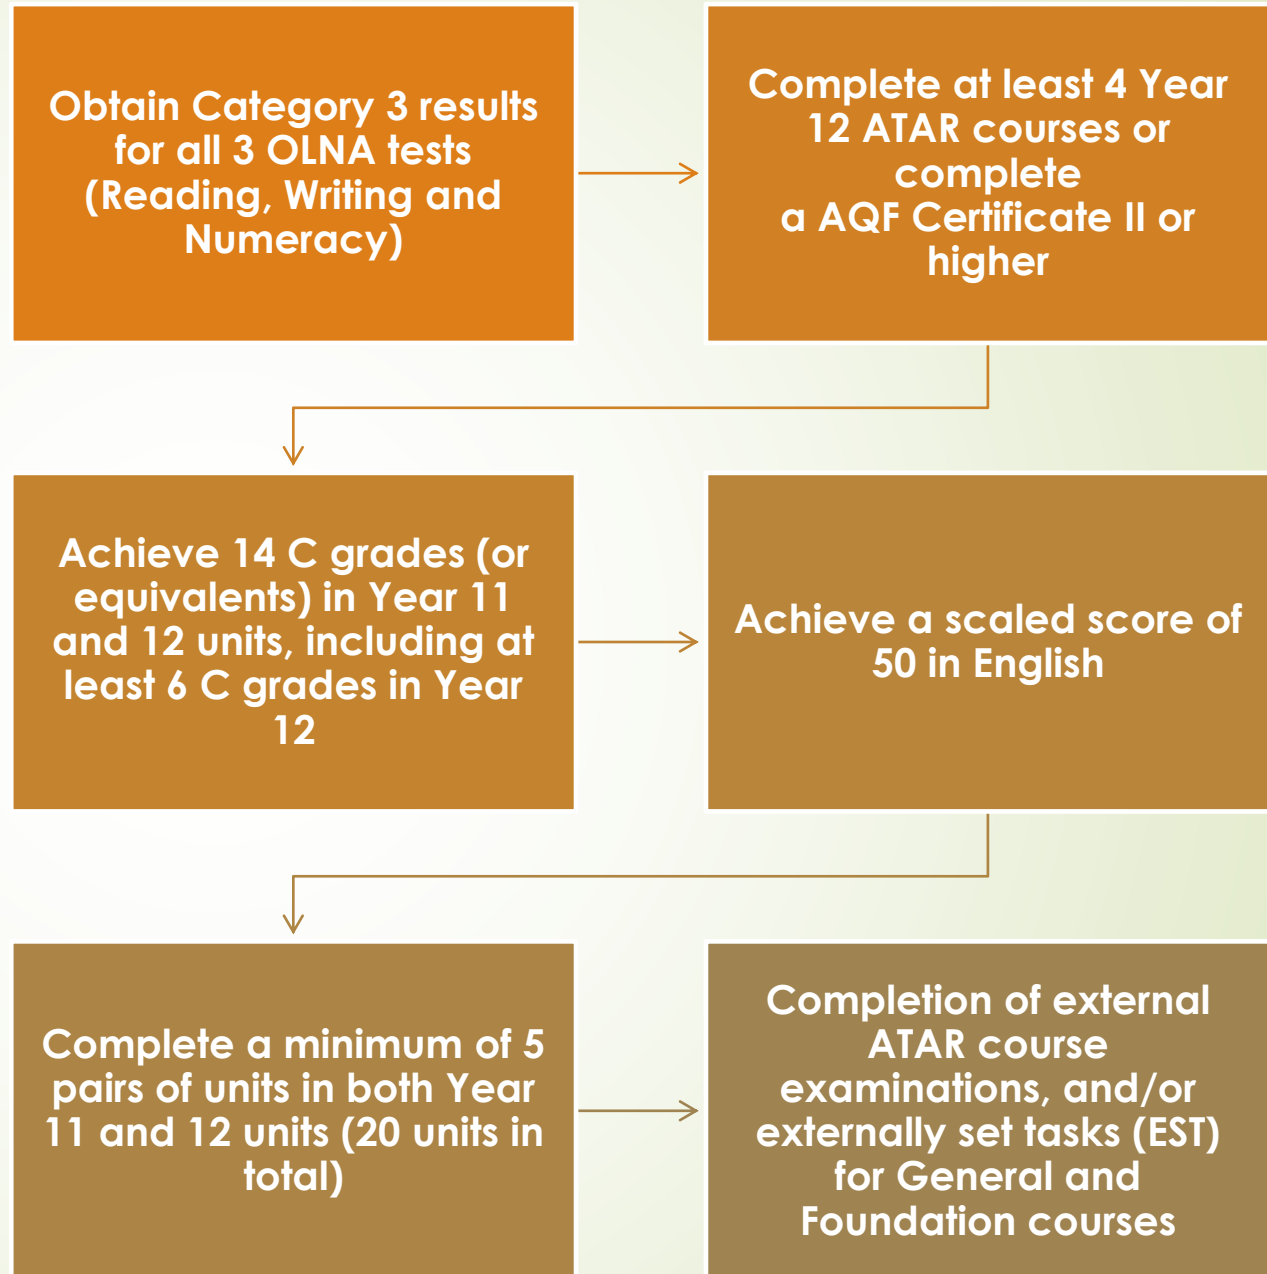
Obtain Category 3 results for all 3 OLNA tests (Reading, Writing and Numeracy)

Complete at least 4 Year 12 ATAR courses or complete a AQF Certificate II or higher

Achieve 14 C grades (or equivalents) in Year 11 and 12 units, including at least 6 C grades in Year 12

Achieve a scaled score of 50 in English

Complete a minimum of 5 pairs of units in both Year 11 and 12 units (20 units in total)

Completion of external ATAR course examinations, and/or externally set tasks (EST) for General and Foundation courses